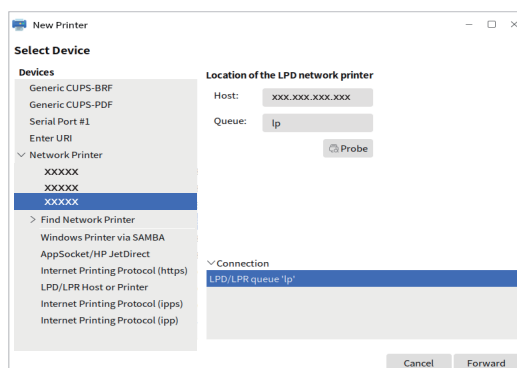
New Printer

Select Device

Devices
Generic CUPS-BRF
Generic CUPS-PDF
Serial Port #1
Enter URI
Network Printer
XXXXX
XXXXX
XXXXX
Find Network Printer
Windows Printer via SAMBA
AppSocket/HP JetDirect
Internet Printing Protocol (https)
LPD/LPR Host or Printer
Internet Printing Protocol (ipps)
Internet Printing Protocol (ipp)

Location of the LPD network printer
Host: xxx.xxx.xxx.xxx
Queue: lp
Probe

Connection
LPD/LPR queue 'lp'

Cancel
Forward